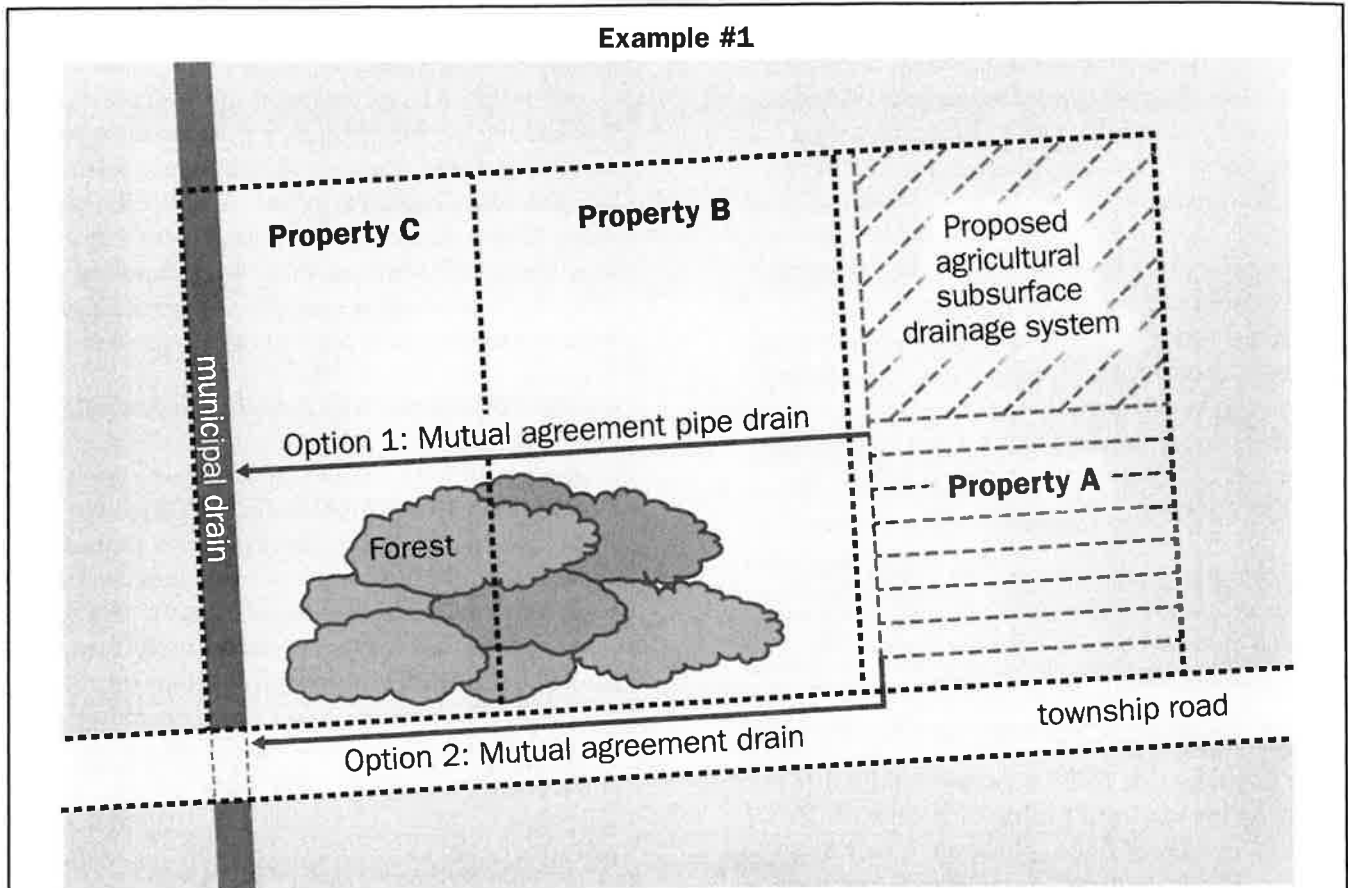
Example #1

Property C

Property B

Proposed agricultural subsurface drainage system

municipal drain

Option 1: Mutual agreement pipe drain

Property A

Forest

township road

Option 2: Mutual agreement drain